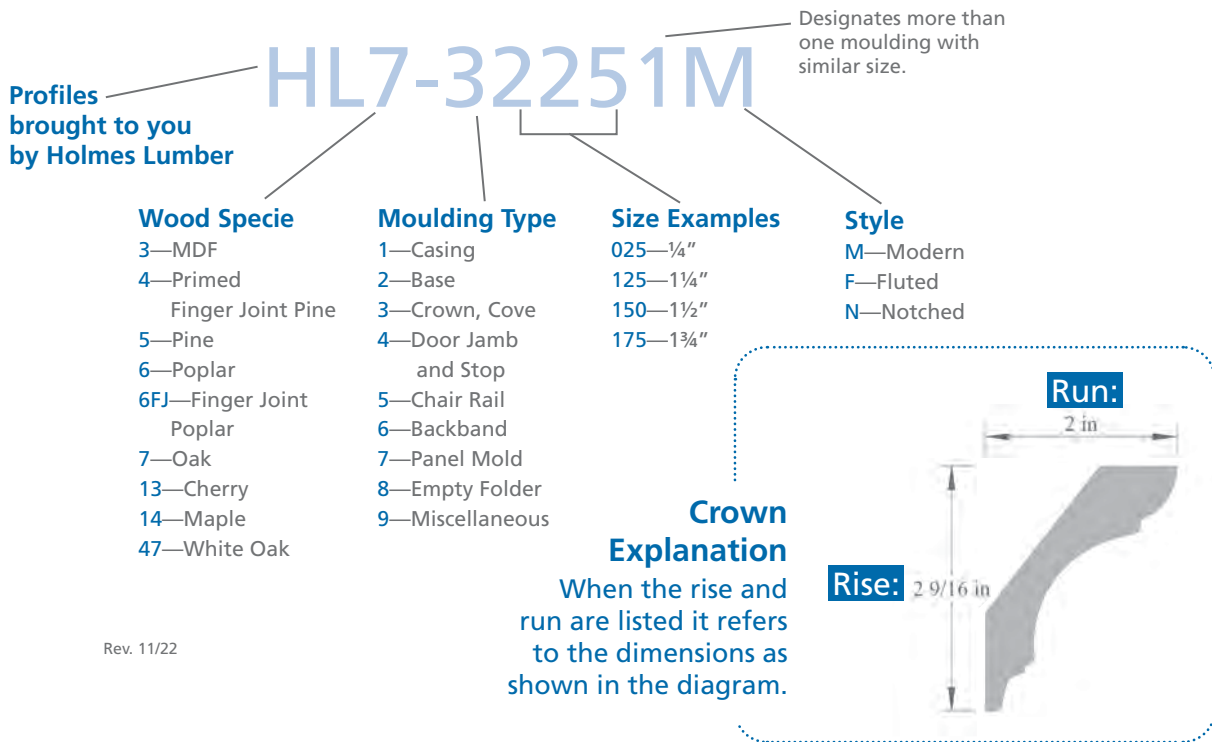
HL7-32251M

Designates more than one moulding with similar size.

Profiles brought to you by Holmes Lumber

Wood Specie
3—MDF
4—Primed Finger Joint Pine
5—Pine
6—Poplar
6FJ—Finger Joint Poplar
7—Oak
13—Cherry
14—Maple
47—White Oak

Moulding Type
1—Casing
2—Base
3—Crown, Cove
4—Door Jamb and Stop
5—Chair Rail
6—Backband
7—Panel Mold
8—Empty Folder
9—Miscellaneous

Size Examples
025—¼″
125—1¼″
150—1½″
175—1¾″

Style
M—Modern
F—Fluted
N—Notched

Rev. 11/22

Crown Explanation
When the rise and run are listed it refers to the dimensions as shown in the diagram.

Run:
2 in

Rise:
2 9/16 in